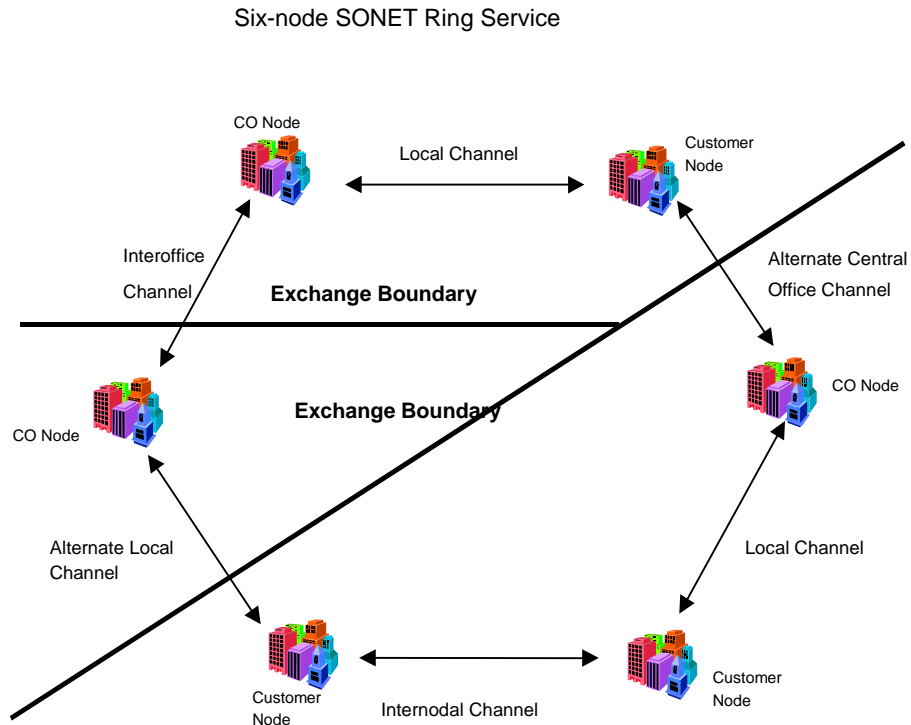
Six-node SONET Ring Service

CO Node

Local Channel

Customer Node

Interoffice Channel

Exchange Boundary

Alternate Central Office Channel

CO Node

Exchange Boundary

CO Node

Alternate Local Channel

Local Channel

Customer Node

Internodal Channel

Customer Node